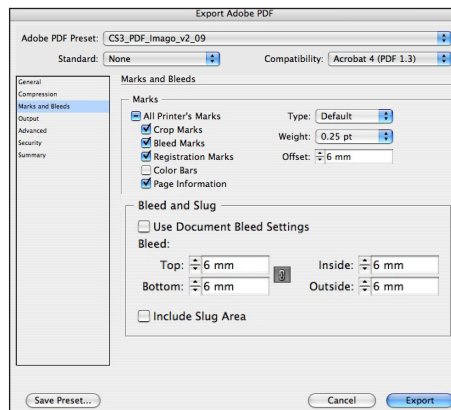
Export Adobe PDF

Adobe PDF Preset: CS3_PDF_Imago_v2_09

Standard: None

Compatibility: Acrobat 4 (PDF 1.3)

General
Compression
Marks and Bleeds
Output
Advanced
Security
Summary

Marks and Bleeds

Marks

All Printer's Marks
Crop Marks
Bleed Marks
Registration Marks
Color Bars
Page Information

Type: Default
Weight: 0.25 pt
Offset: 6 mm

Bleed and Slug

Use Document Bleed Settings

Bleed:

Top: 6 mm
Bottom: 6 mm
Inside: 6 mm
Outside: 6 mm

Include Slug Area

Save Preset...

Cancel

Export